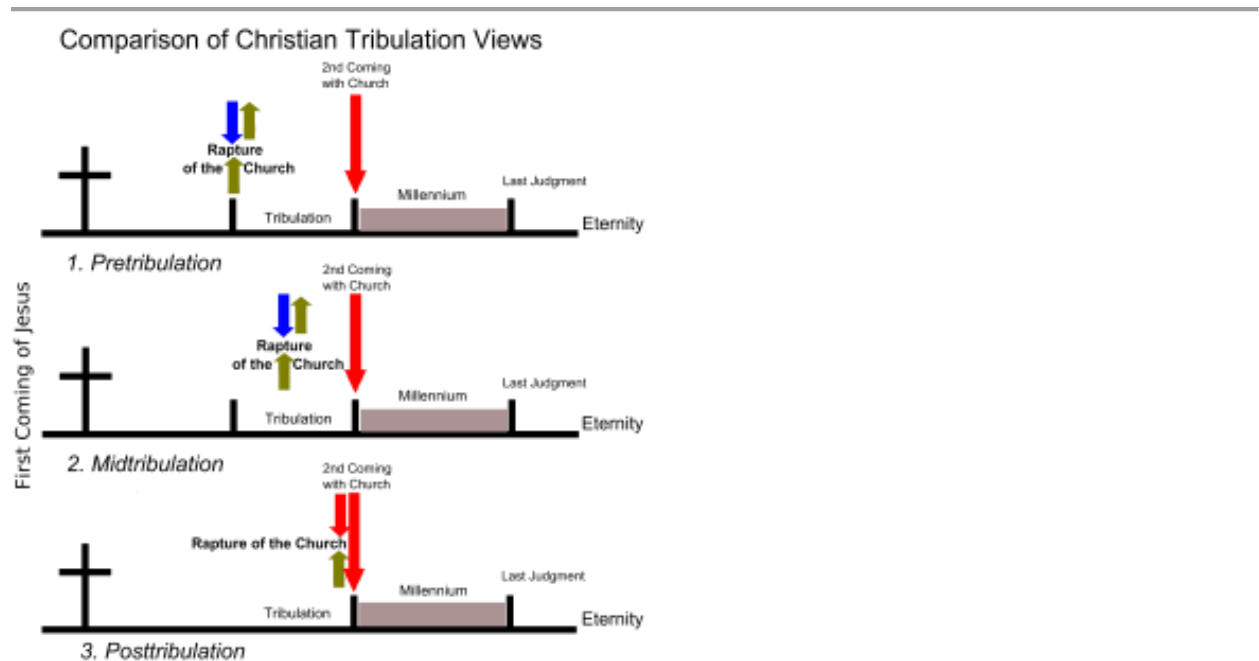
Comparison of Christian Tribulation Views

First Coming of Jesus

2nd Coming with Church

Rapture of the Church

Tribulation

Millennium

Last Judgment

Eternity

1. Pretribulation

2nd Coming with Church

Rapture of the Church

Tribulation

Millennium

Last Judgment

Eternity

2. Midtribulation

2nd Coming with Church

Rapture of the Church

Tribulation

Millennium

Last Judgment

Eternity

3. Posttribulation